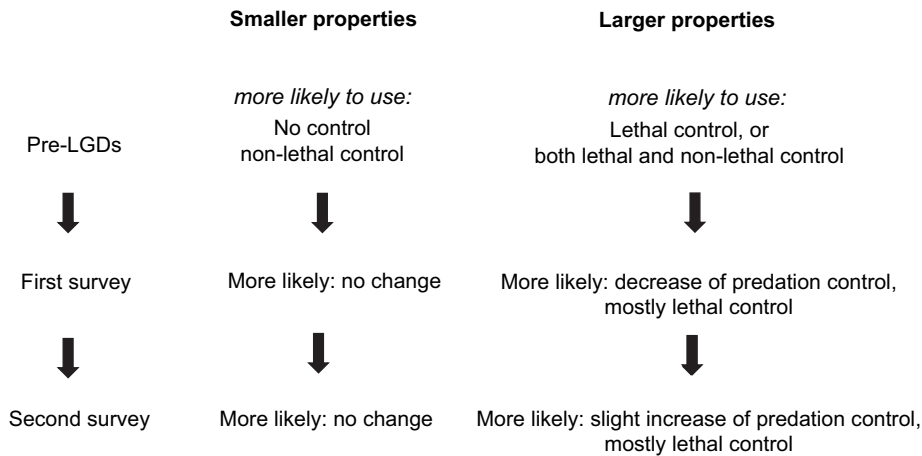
Smaller properties

Larger properties

Pre-LGDs

*more likely to use:*
No control
non-lethal control

*more likely to use:*
Lethal control, or
both lethal and non-lethal control

First survey

More likely: no change

More likely: decrease of predation control, mostly lethal control

Second survey

More likely: no change

More likely: slight increase of predation control, mostly lethal control